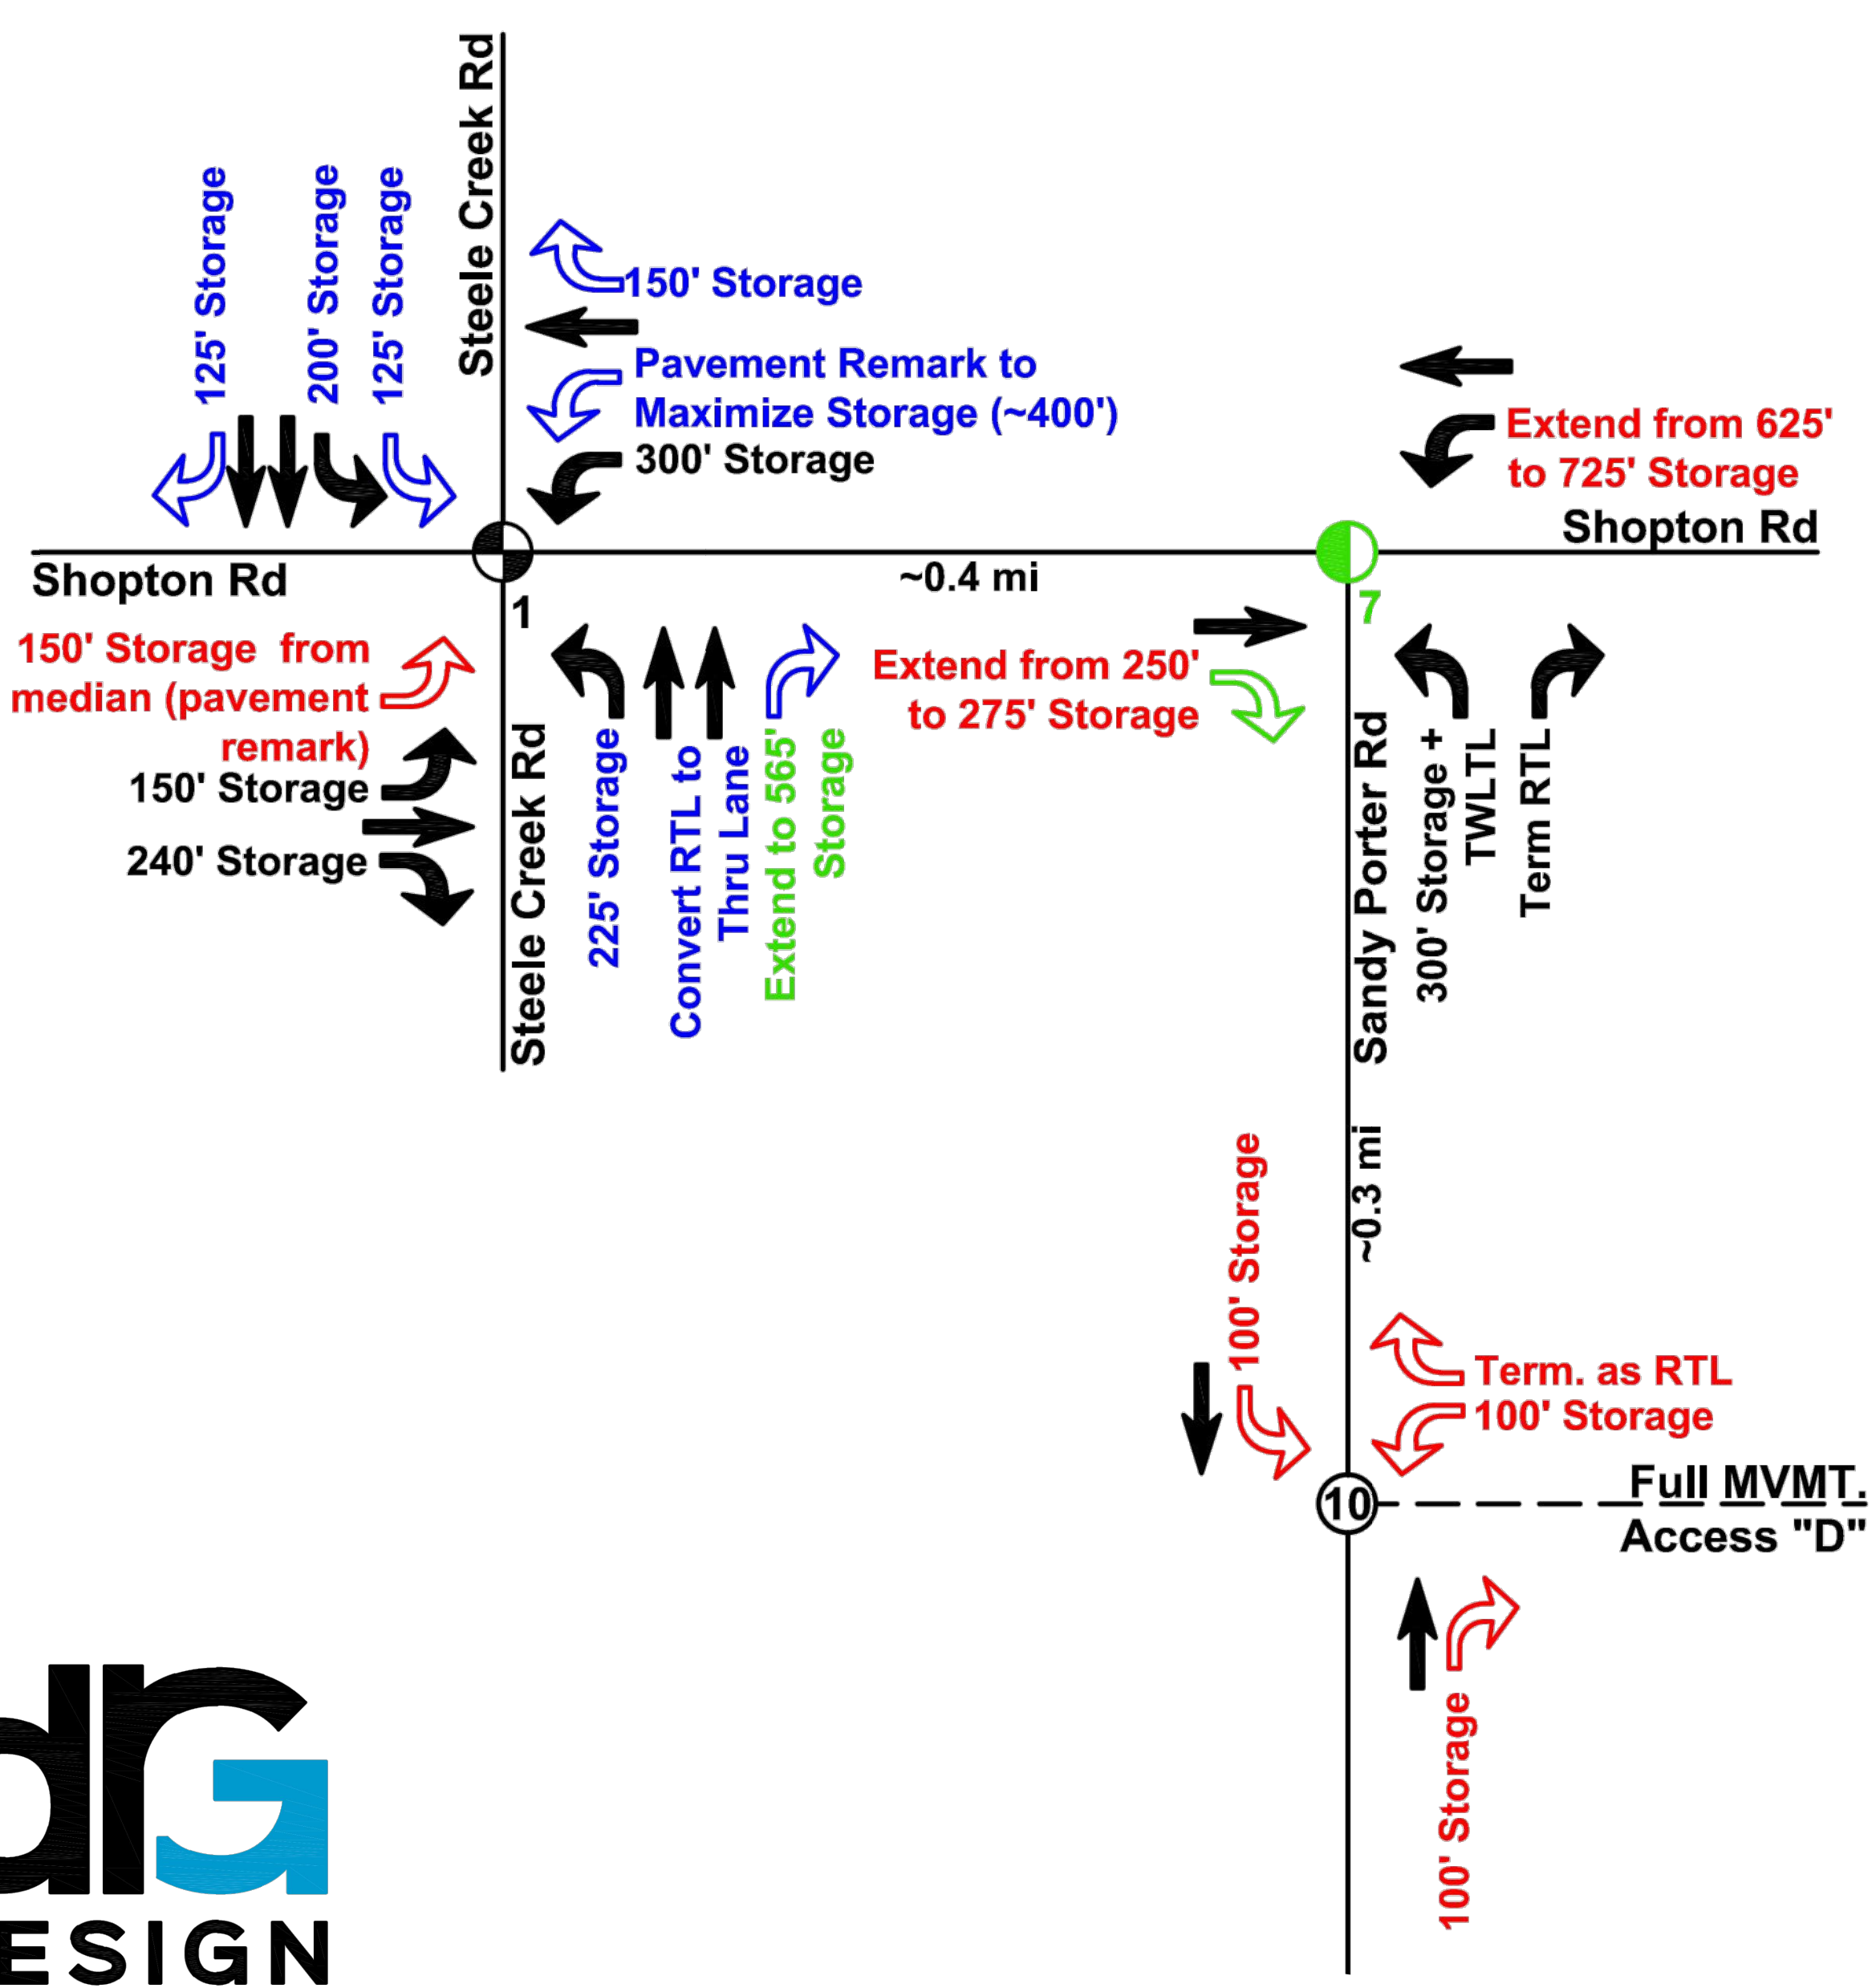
125' Storage
200' Storage
125' Storage
Steele Creek Rd
150' Storage
Pavement Remark to Maximize Storage (~400')
300' Storage
Extend from 625' to 725' Storage
Shopton Rd
Shopton Rd
~0.4 mi
1
7
150' Storage from median (pavement remark)
150' Storage
240' Storage
Steele Creek Rd
225' Storage
Convert RTL to Thru Lane
Extend to 565' Storage
Extend from 250' to 275' Storage
Sandy Porter Rd
300' Storage + TWLTL
Term RTL
~0.3 mi
100' Storage
Term. as RTL
100' Storage
10
Full MVMT.
Access "D"
100' Storage
dG
ESIGN